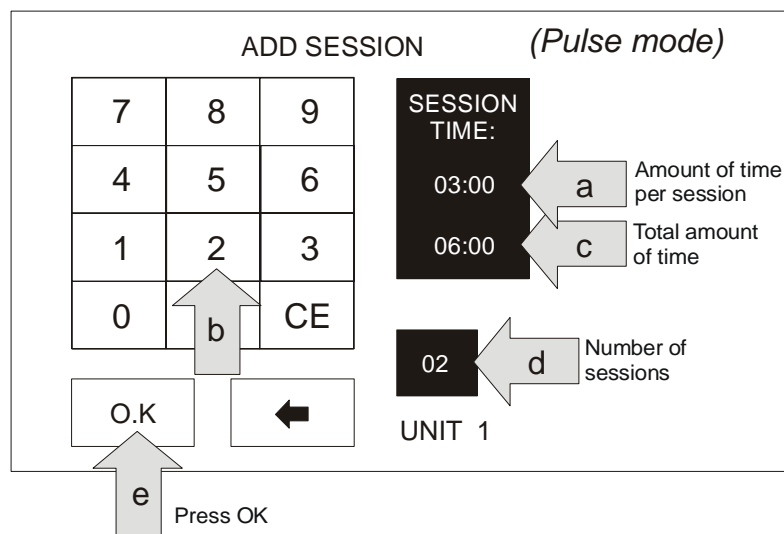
ADD SESSION (Pulse mode)

| 7 | 8 | 9 |
|---|---|---|
| 4 | 5 | 6 |
| 1 | 2 | 3 |
| 0 | b | CE |

O.K

SESSION TIME:

03:00

a Amount of time per session

06:00

c Total amount of time

02

d Number of sessions

UNIT 1

e Press OK